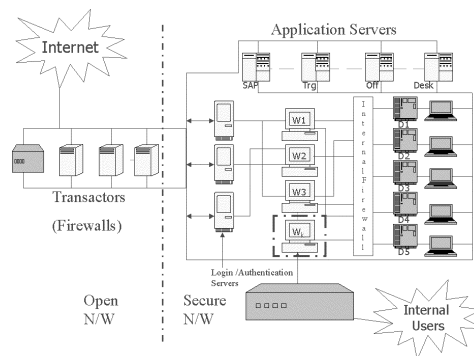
Internet

Application Servers

SAP

Trg

Off

Desk

W1

W2

W3

$W_k$

Internal Firewall

D1

D2

D3

D4

D5

Transactors

(Firewalls)

Login /Authentication Servers

Open N/W

Secure N/W

Internal Users